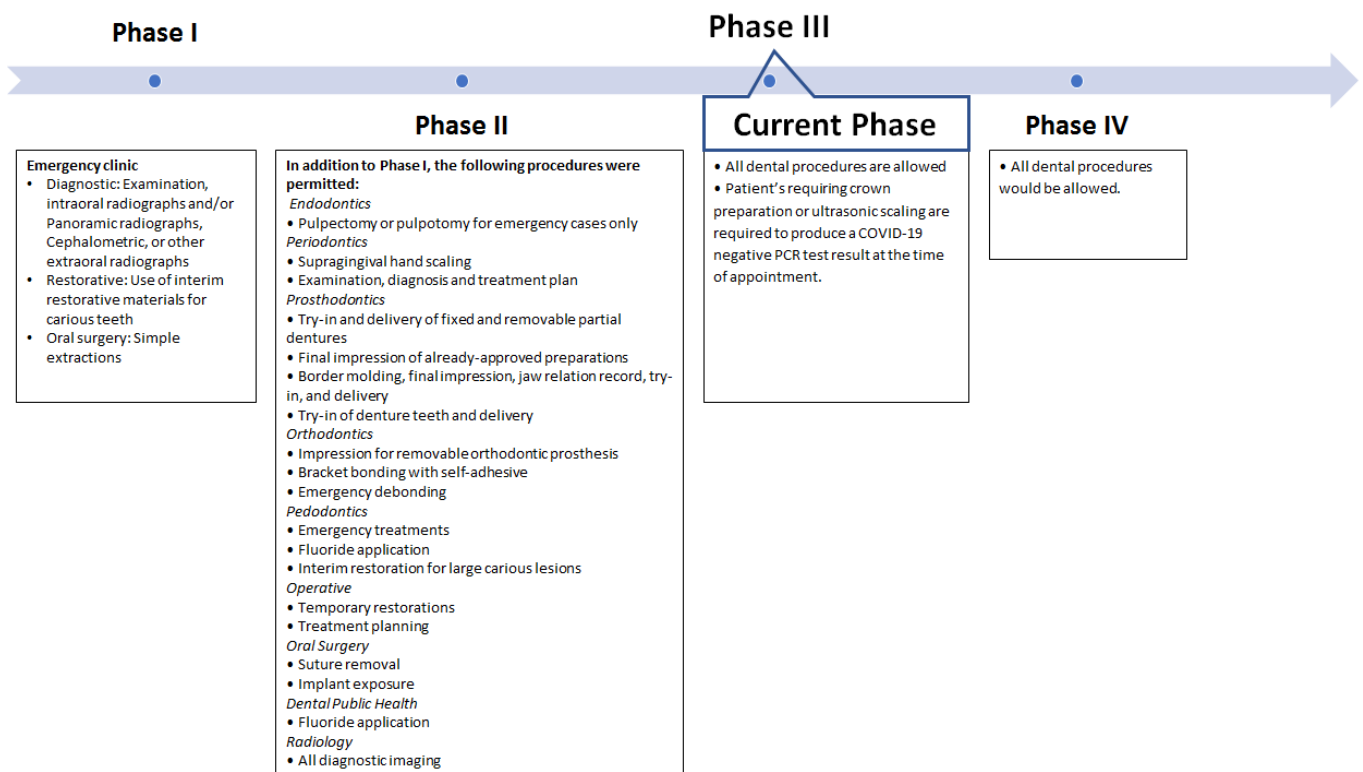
Phase I

Phase III

Phase II

Current Phase

Phase IV

Emergency clinic
• Diagnostic: Examination, intraoral radiographs and/or Panoramic radiographs, Cephalometric, or other extraoral radiographs
• Restorative: Use of interim restorative materials for carious teeth
• Oral surgery: Simple extractions

In addition to Phase I, the following procedures were permitted:
Endodontics
• Pulpectomy or pulpotomy for emergency cases only
Periodontics
• Supragingival hand scaling
• Examination, diagnosis and treatment plan
Prosthodontics
• Try-in and delivery of fixed and removable partial dentures
• Final impression of already-approved preparations
• Border molding, final impression, jaw relation record, try-in, and delivery
• Try-in of denture teeth and delivery
Orthodontics
• Impression for removable orthodontic prosthesis
• Bracket bonding with self-adhesive
• Emergency debonding
Pedodontics
• Emergency treatments
• Fluoride application
• Interim restoration for large carious lesions
Operative
• Temporary restorations
• Treatment planning
Oral Surgery
• Suture removal
• Implant exposure
Dental Public Health
• Fluoride application
Radiology
• All diagnostic imaging

• All dental procedures are allowed
• Patient's requiring crown preparation or ultrasonic scaling are required to produce a COVID-19 negative PCR test result at the time of appointment.

• All dental procedures would be allowed.